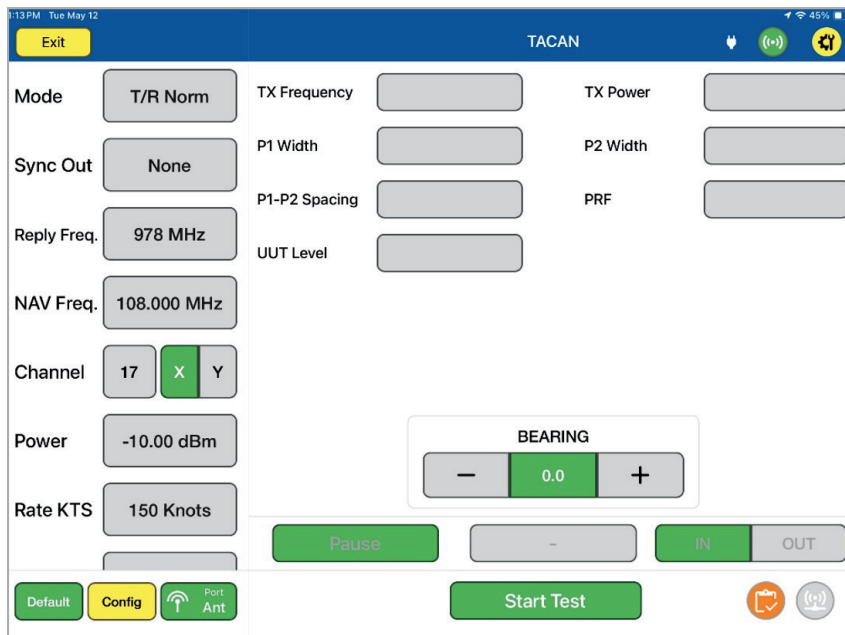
1:13 PM Tue May 12

45%

Exit

TACAN

Mode T/R Norm

Sync Out None

Reply Freq. 978 MHz

NAV Freq. 108.000 MHz

Channel 17 X Y

Power -10.00 dBm

Rate KTS 150 Knots

TX Frequency

TX Power

P1 Width

P2 Width

P1-P2 Spacing

PRF

UUT Level

BEARING

− 0.0 +

Pause

-

IN OUT

Default Config Port Ant

Start Test